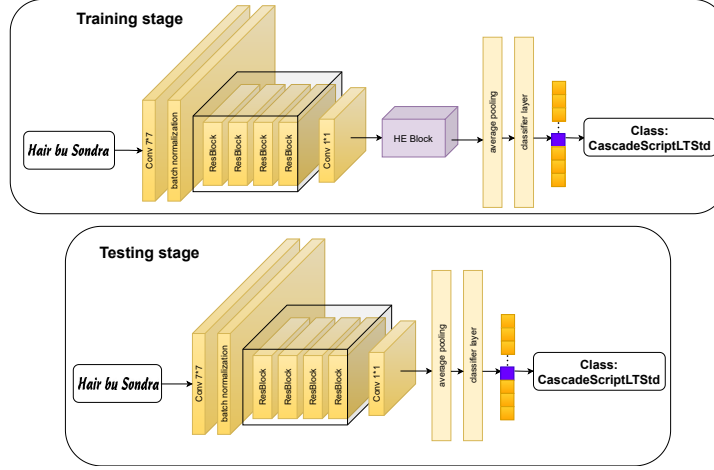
Training stage

Hair bu Sondra

Conv 7*7

batch normalization

ResBlock

ResBlock

ResBlock

ResBlock

Conv 1*1

HE Block

average pooling

classifier layer

Class: CascadeScriptLTStd

Testing stage

Hair bu Sondra

Conv 7*7

batch normalization

ResBlock

ResBlock

ResBlock

ResBlock

Conv 1*1

average pooling

classifier layer

Class: CascadeScriptLTStd